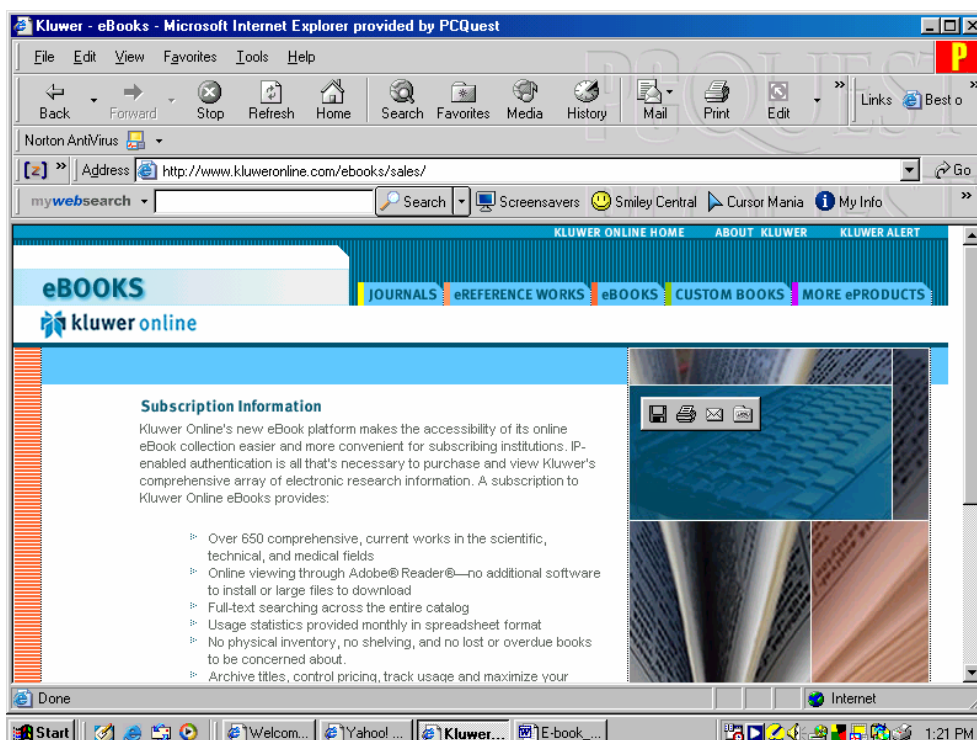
Kluwer - eBooks - Microsoft Internet Explorer provided by PCQuest

File Edit View Favorites Tools Help

Back Forward Stop Refresh Home Search Favorites Media History Mail Print Edit Links Best o

Norton AntiVirus

Address http://www.kluweronline.com/ebooks/sales/ Go

mywebsearch Search Screensavers Smiley Central Cursor Mania My Info

KLUWER ONLINE HOME ABOUT KLUWER KLUWER ALERT

eBOOKS

JOURNALS eREFERENCE WORKS eBOOKS CUSTOM BOOKS MORE ePRODUCTS

kluwer online

Subscription Information

Kluwer Online's new eBook platform makes the accessibility of its online eBook collection easier and more convenient for subscribing institutions. IP-enabled authentication is all that's necessary to purchase and view Kluwer's comprehensive array of electronic research information. A subscription to Kluwer Online eBooks provides:

Over 650 comprehensive, current works in the scientific, technical, and medical fields
Online viewing through Adobe® Reader®—no additional software to install or large files to download
Full-text searching across the entire catalog
Usage statistics provided monthly in spreadsheet format
No physical inventory, no shelving, and no lost or overdue books to be concerned about.
Archive titles, control pricing, track usage and maximize your

Done Internet

Start Welcom... Yahoo! ... Kluwer... E-book_... 1:21 PM